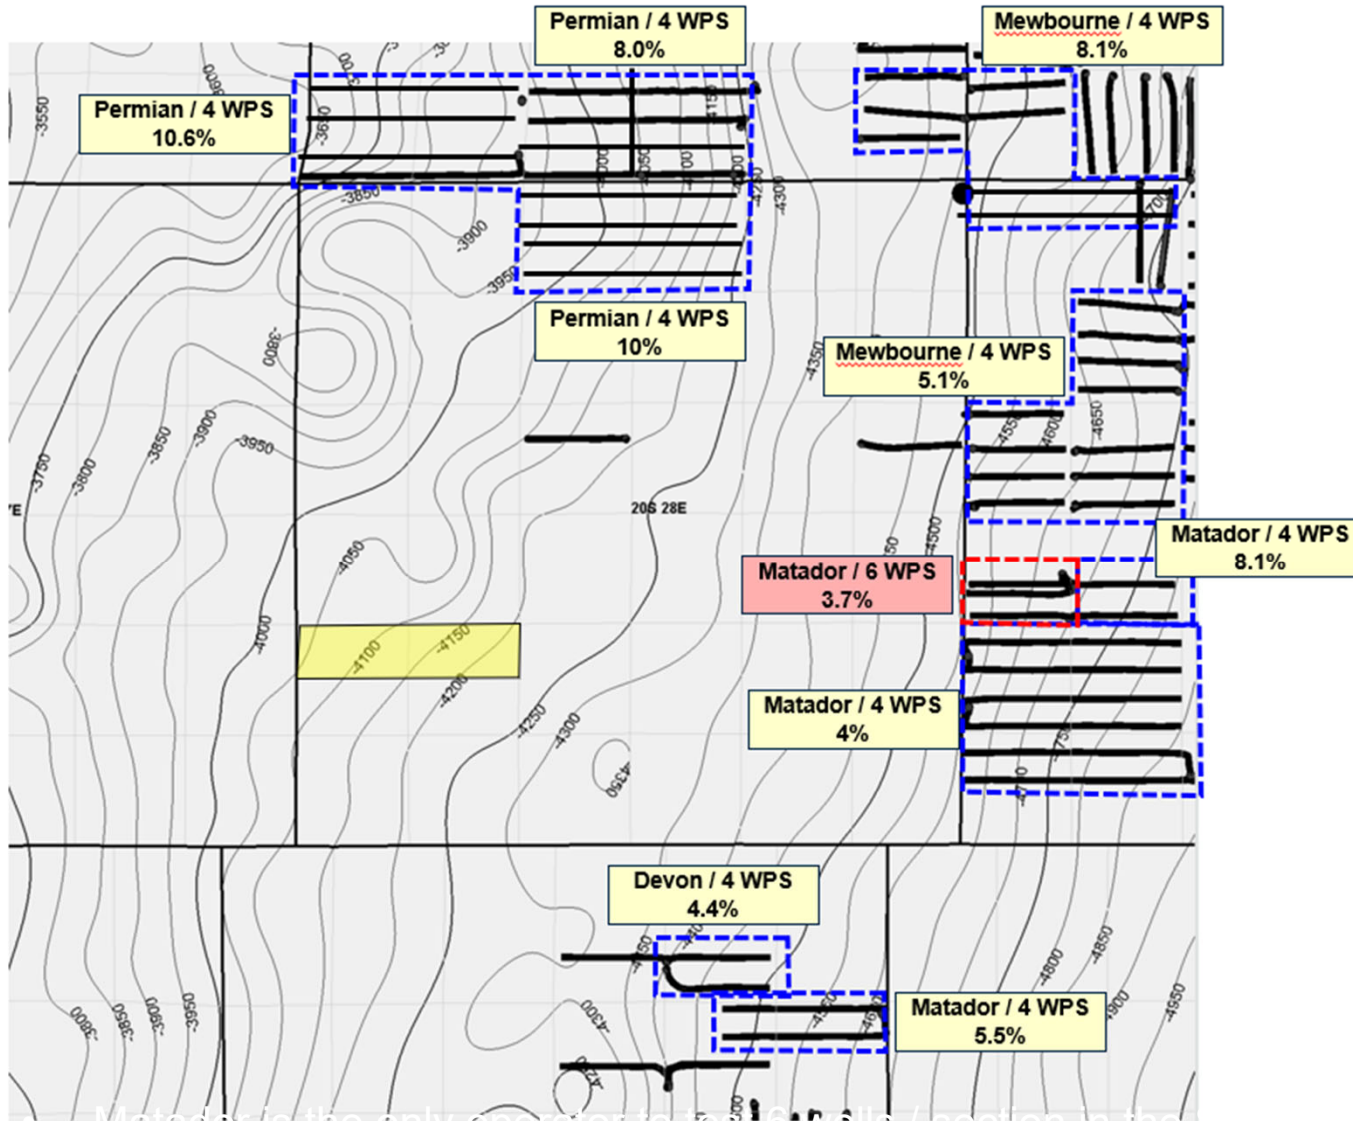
Permian / 4 WPS
8.0%

Mewbourne / 4 WPS
8.1%

Permian / 4 WPS
10.6%

Permian / 4 WPS
10%

Mewbourne / 4 WPS
5.1%

20S 28E

Matador / 4 WPS
8.1%

Matador / 6 WPS
3.7%

Matador / 4 WPS
4%

Devon / 4 WPS
4.4%

Matador / 4 WPS
5.5%

-3550
-3600
-3610
-3850
-3900
-3950
-3800
-3750
-3800
-3850
-3900
-3950
-4000
-4050
-4100
-4150
-4200
-4250
-4300
-4350
-4350
-4500
-4550
-4600
-4650
-4800
-4850
-4900
-4950
-3800
-3850
-3900
-3950

Matador is the only operator to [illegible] 6 wells / section in the